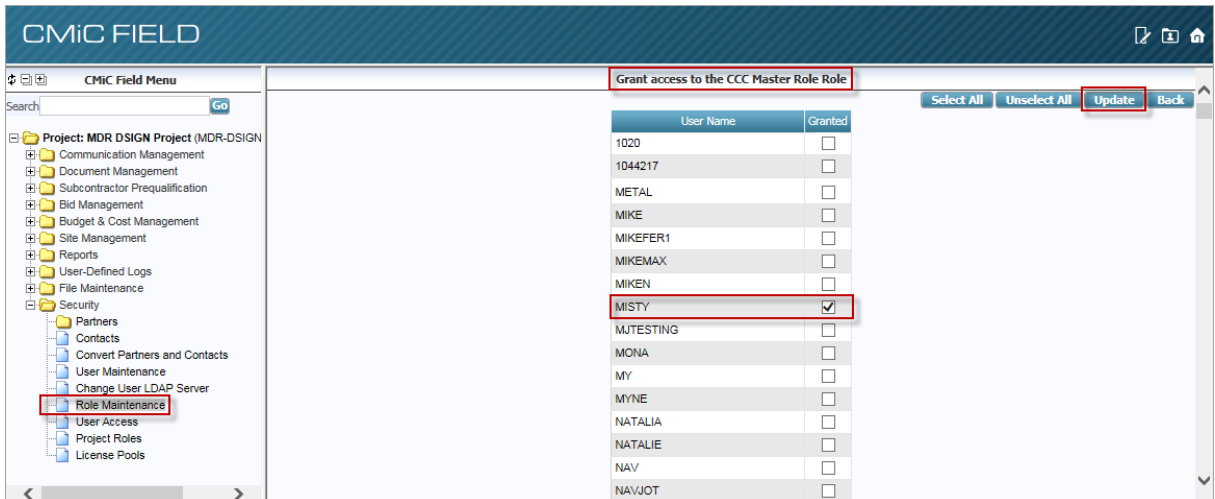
CMiC FIELD

CMiC Field Menu

Search Go

Project: MDR DSIGN Project (MDR-DSIGN
Communication Management
Document Management
Subcontractor Prequalification
Bid Management
Budget & Cost Management
Site Management
Reports
User-Defined Logs
File Maintenance
Security
Partners
Contacts
Convert Partners and Contacts
User Maintenance
Change User LDAP Server
Role Maintenance
User Access
Project Roles
License Pools

Grant access to the CCC Master Role Role

Select All Unselect All Update Back

| User Name | Granted |
|---|---|
| 1020 | ☐ |
| 1044217 | ☐ |
| METAL | ☐ |
| MIKE | ☐ |
| MIKEFER1 | ☐ |
| MIKEMAX | ☐ |
| MIKEN | ☐ |
| MISTY | ☑ |
| MJTESTING | ☐ |
| MONA | ☐ |
| MY | ☐ |
| MYNE | ☐ |
| NATALIA | ☐ |
| NATALIE | ☐ |
| NAV | ☐ |
| NAVJOT | ☐ |